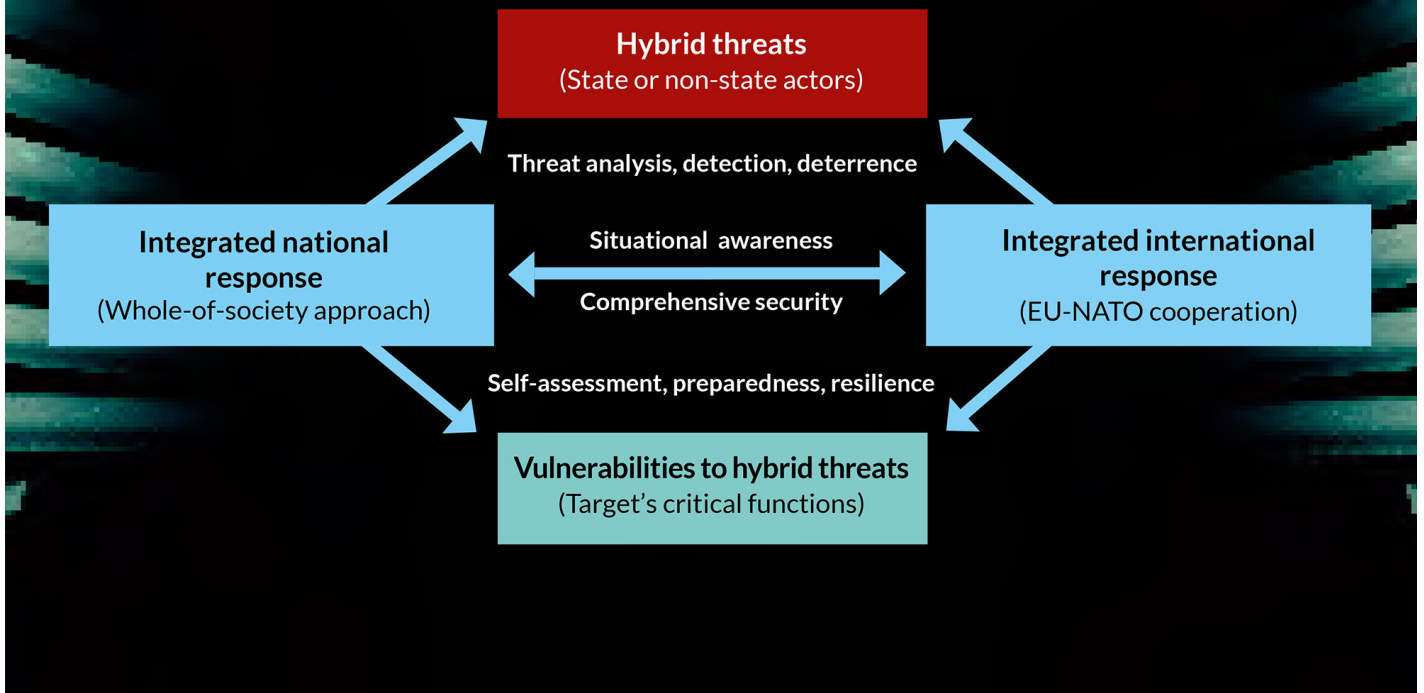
Hybrid threats
(State or non-state actors)

Threat analysis, detection, deterrence

Integrated national response
(Whole-of-society approach)

Situational awareness

Comprehensive security

Integrated international response
(EU-NATO cooperation)

Self-assessment, preparedness, resilience

Vulnerabilities to hybrid threats
(Target's critical functions)